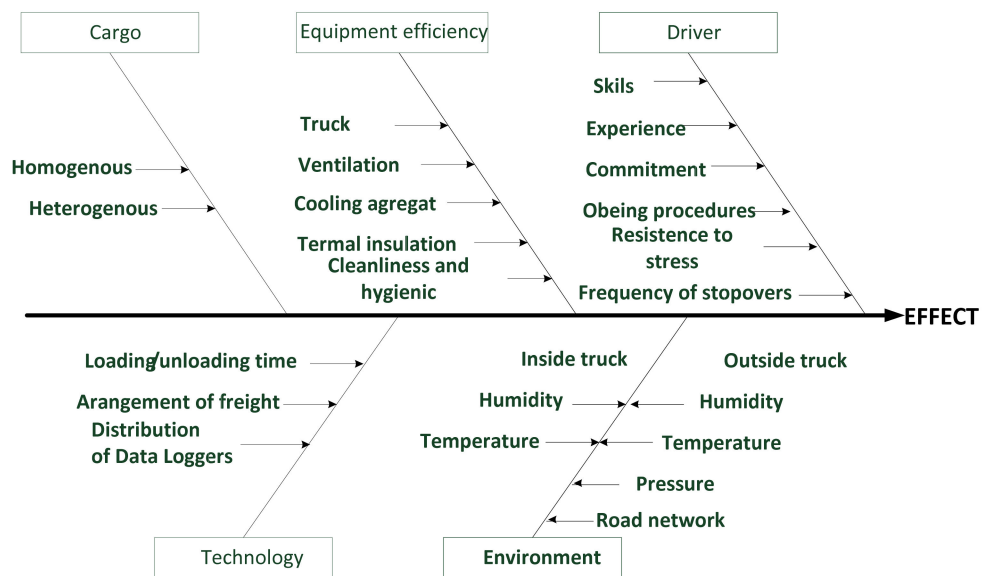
Cargo

Homogenous

Heterogenous

Equipment efficiency

Truck

Ventilation

Cooling agregat

Termal insulation

Cleanliness and hygienic

Driver

Skils

Experience

Commitment

Obeing procedures

Resistence to stress

Frequency of stopovers

EFFECT

Loading/unloading time

Arangement of freight

Distribution of Data Loggers

Technology

Inside truck

Humidity

Temperature

Outside truck

Humidity

Temperature

Pressure

Road network

Environment